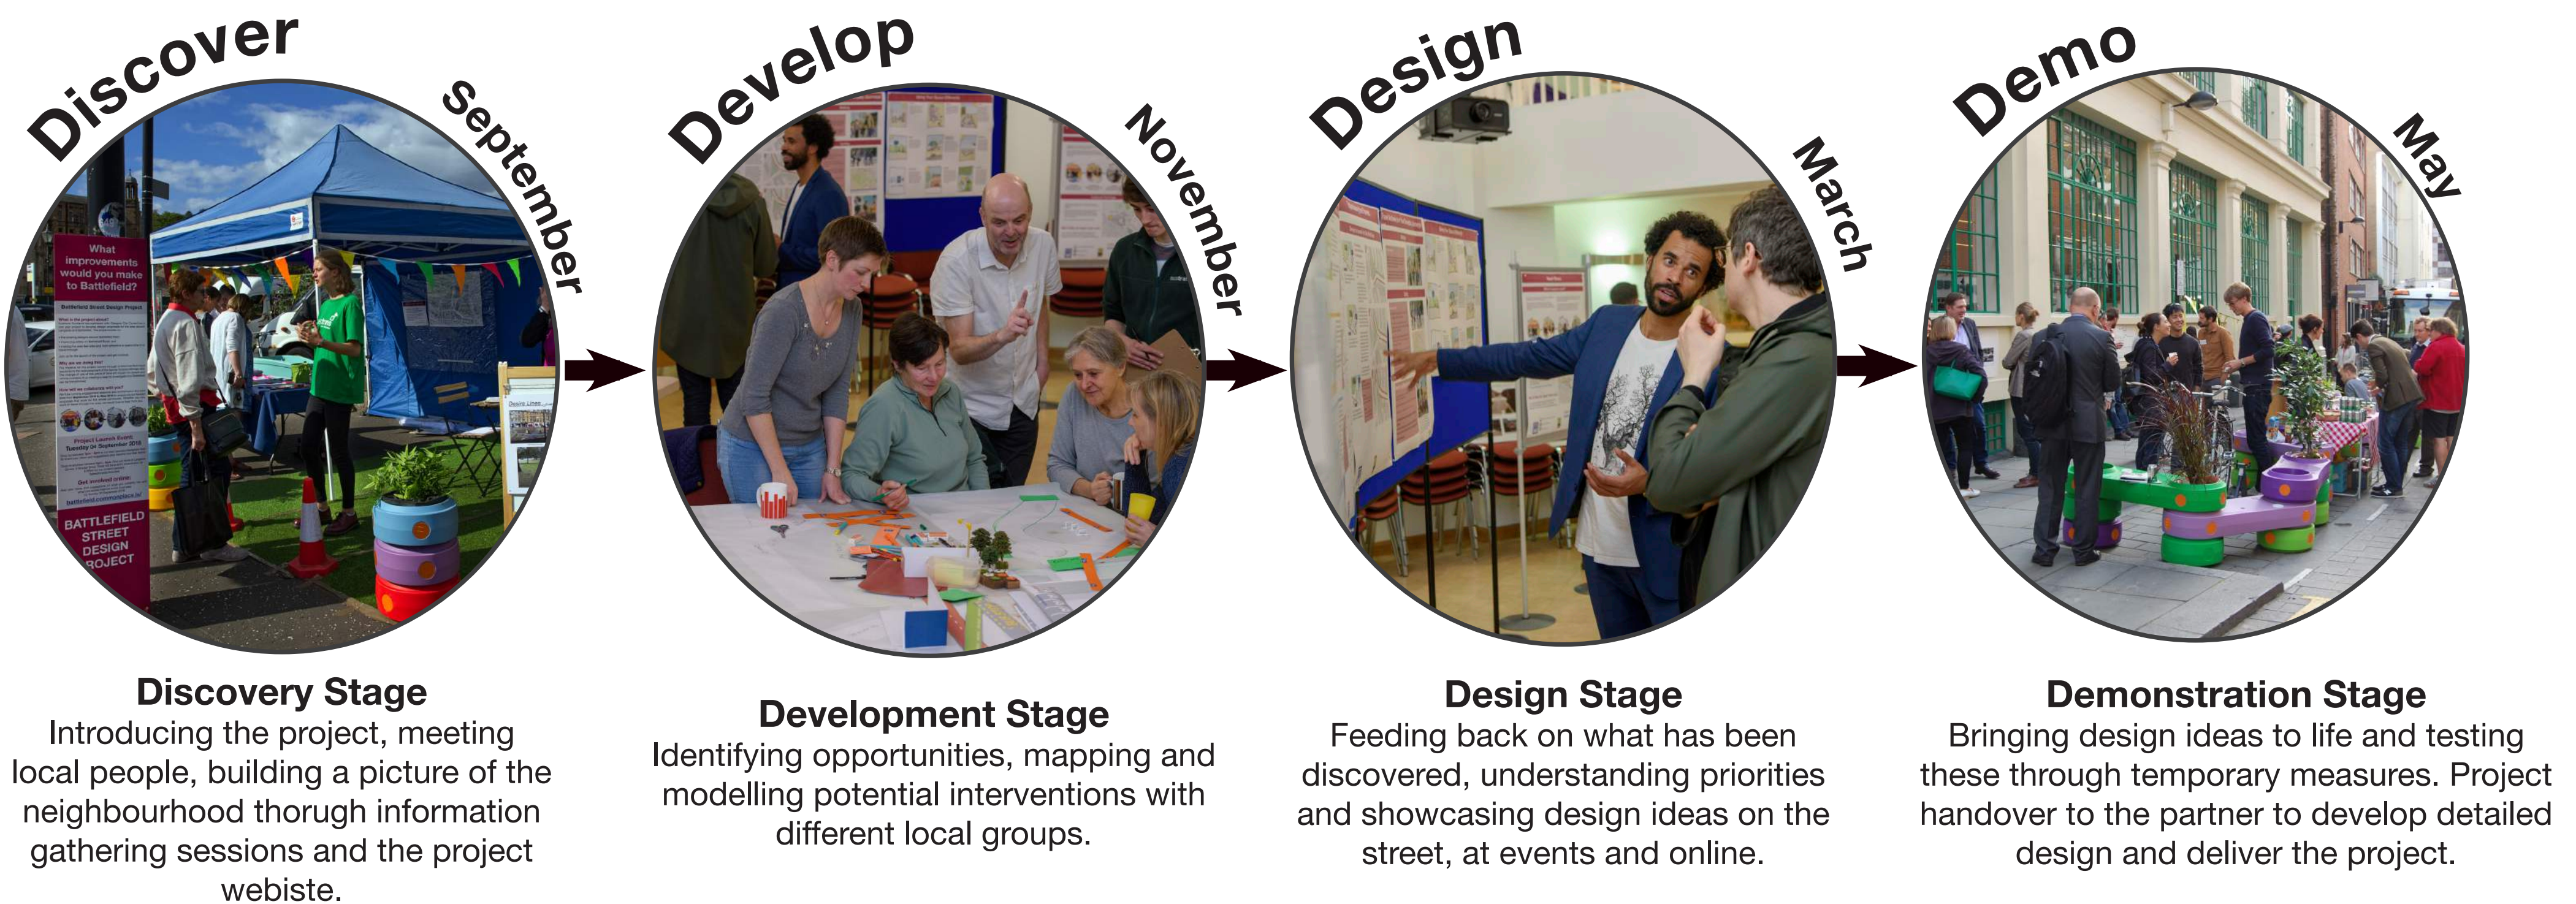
Discover

September

What improvements would you make to Battlefield?

Battlefield Street Design Project

Project Launch Event

battlefield.commonplace.is

BATTLEFIELD STREET DESIGN ROJECT

Discovery Stage
Introducing the project, meeting local people, building a picture of the neighbourhood thorugh information gathering sessions and the project webiste.

Develop

November

Development Stage
Identifying opportunities, mapping and modelling potential interventions with different local groups.

Design

March

Design Stage
Feeding back on what has been discovered, understanding priorities and showcasing design ideas on the street, at events and online.

Demo

May

Demonstration Stage
Bringing design ideas to life and testing these through temporary measures. Project handover to the partner to develop detailed design and deliver the project.